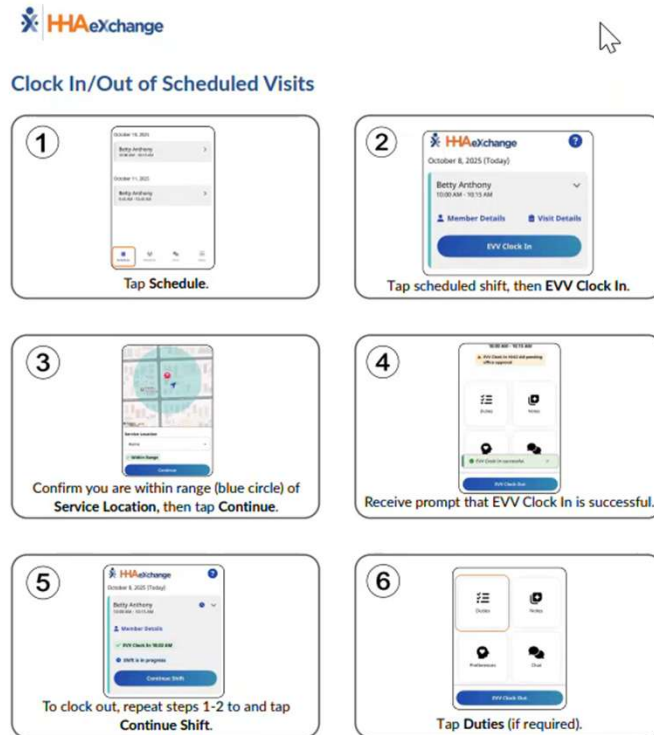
HHAeXchange

Clock In/Out of Scheduled Visits

1

October 10, 2025

Betty Anthony

October 11, 2025

Betty Anthony

Tap Schedule.

2

HHAeXchange

October 8, 2025 (Today)

Betty Anthony
10:00 AM - 10:15 AM

Member Details

Visit Details

EVV Clock In

Tap scheduled shift, then EVV Clock In.

3

Service Location

Home

Within Range

Continue

Confirm you are within range (blue circle) of Service Location, then tap Continue.

4

Duties

Notes

EVV Clock In successful

EVV Clock Out

Receive prompt that EVV Clock In is successful.

5

HHAeXchange

October 8, 2025 (Today)

Betty Anthony
10:00 AM - 10:15 AM

Member Details

EVV Clock In 10:03 AM

Shift is in progress

Continue Shift

To clock out, repeat steps 1-2 to and tap Continue Shift.

6

Duties

Notes

Preferences

Chat

EVV Clock Out

Tap Duties (if required).